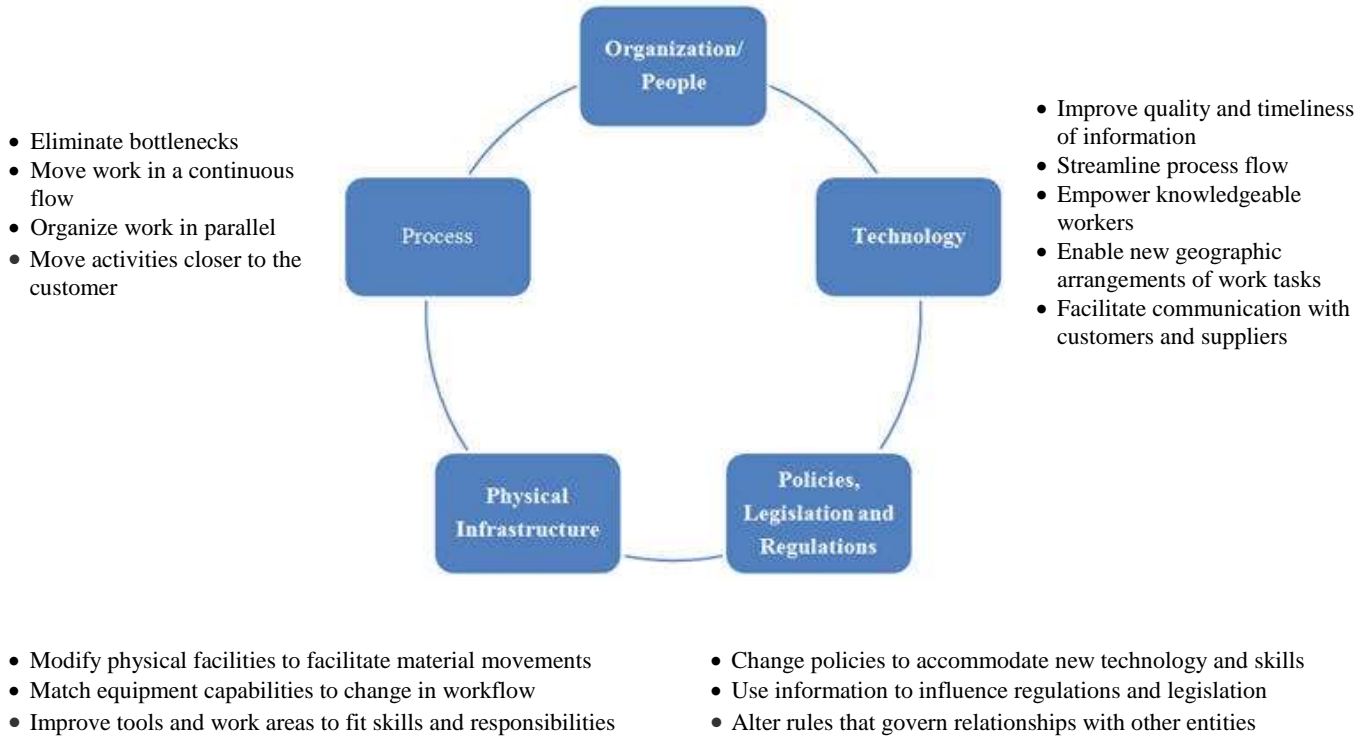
Organization/ People

- Eliminate bottlenecks
- Move work in a continuous flow
- Organize work in parallel
- Move activities closer to the customer

Process

Technology

- Improve quality and timeliness of information
- Streamline process flow
- Empower knowledgeable workers
- Enable new geographic arrangements of work tasks
- Facilitate communication with customers and suppliers

Physical Infrastructure

Policies, Legislation and Regulations

- Modify physical facilities to facilitate material movements
- Match equipment capabilities to change in workflow
- Improve tools and work areas to fit skills and responsibilities

- Change policies to accommodate new technology and skills
- Use information to influence regulations and legislation
- Alter rules that govern relationships with other entities